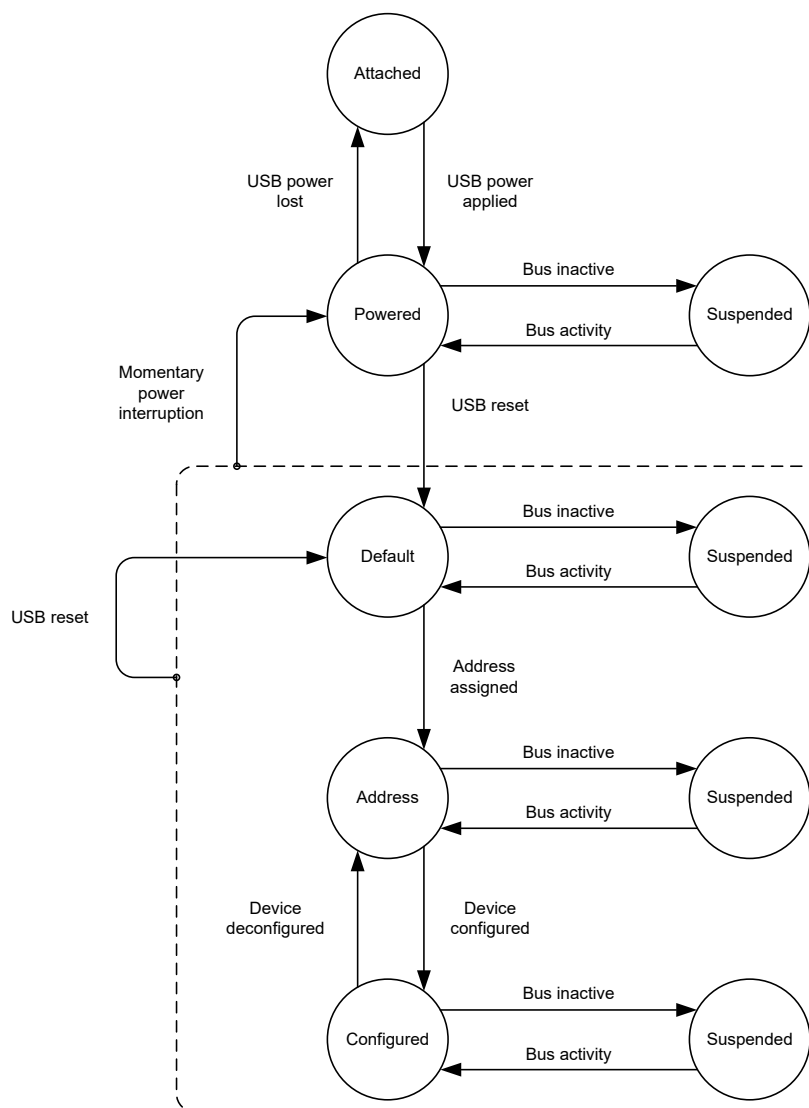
Attached

USB power lost

USB power applied

Bus inactive

Powered

Suspended

Bus activity

Momentary power interruption

USB reset

Bus inactive

Default

Suspended

Bus activity

USB reset

Address assigned

Bus inactive

Address

Suspended

Bus activity

Device deconfigured

Device configured

Bus inactive

Configured

Suspended

Bus activity